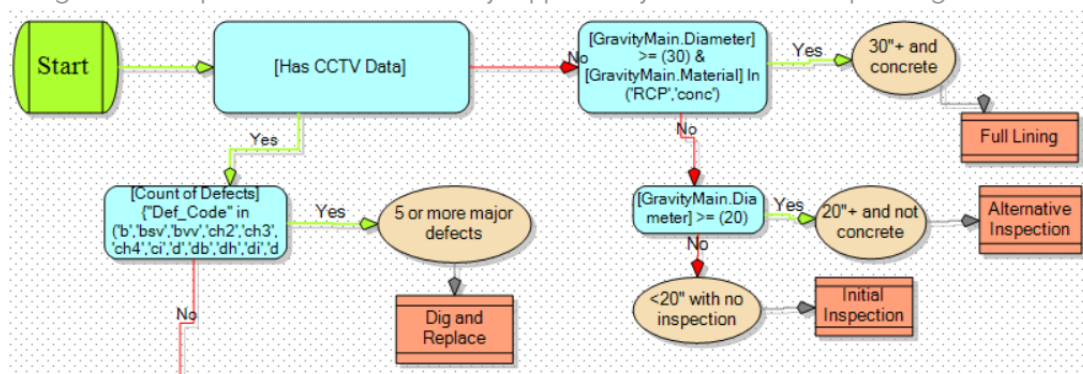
Start

[Has CCTV Data]

No

[GravityMain.Diameter] >= (30) & [GravityMain.Material] In ('RCP','conc')

Yes

30"+ and concrete

Full Lining

No

Yes

[Count of Defects] {"Def_Code" in ('b','bsv','bvv','ch2','ch3','ch4','ci','d','db','dh','di','d

Yes

5 or more major defects

Dig and Replace

No

[GravityMain.Diameter] >= (20)

Yes

20"+ and not concrete

Alternative Inspection

No

<20" with no inspection

Initial Inspection